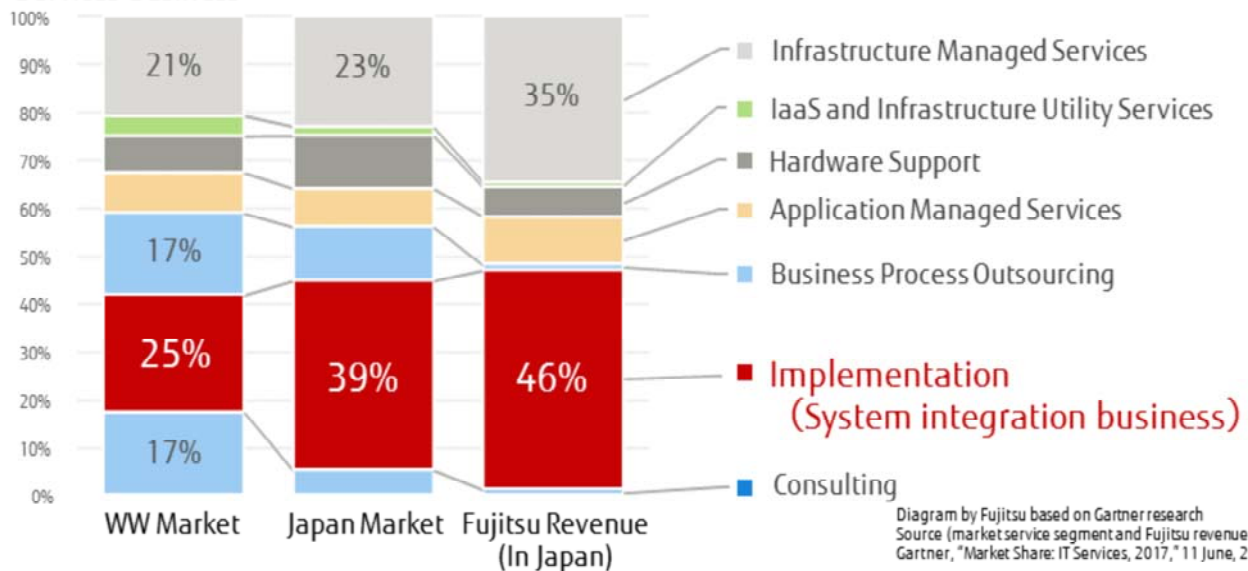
100%
90%
80%
70%
60%
50%
40%
30%
20%
10%
0%

21%
17%
25%
17%

23%
39%

35%
46%

WW Market
Japan Market
Fujitsu Revenue (In Japan)

Infrastructure Managed Services
IaaS and Infrastructure Utility Services
Hardware Support
Application Managed Services
Business Process Outsourcing
Implementation (System integration business)
Consulting

Diagram by Fujitsu based on Gartner research
Source (market service segment and Fujitsu revenue
Gartner, "Market Share: IT Services, 2017," 11 June, 2